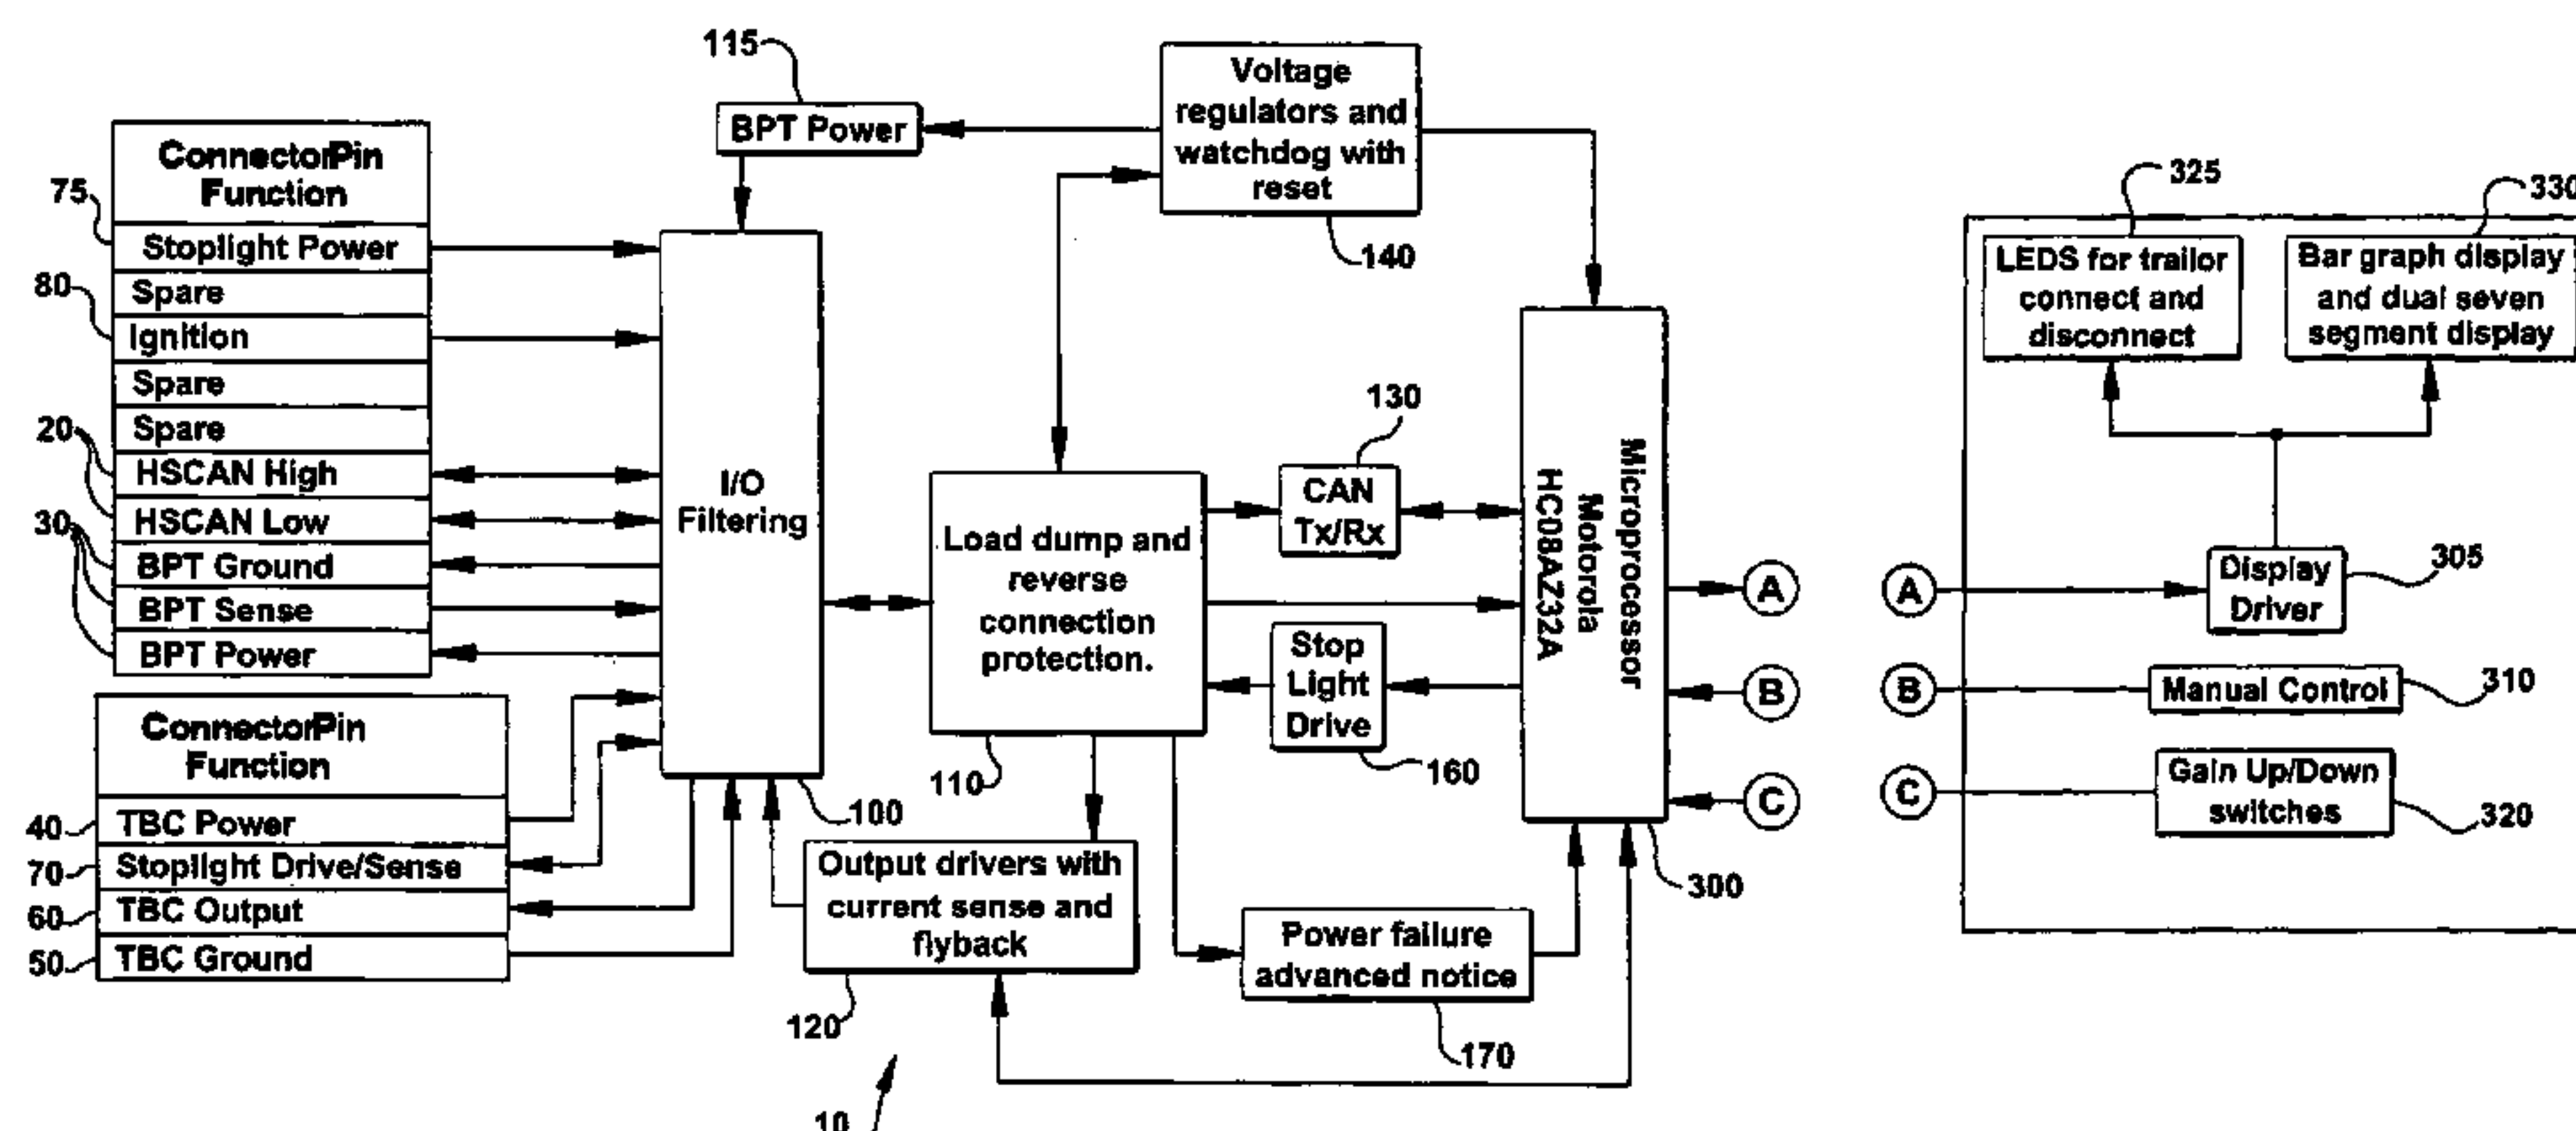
115
BPT Power
Voltage regulators and watchdog with reset
140
ConnectorPin Function
75
Stoplight Power
80
Spare
Ignition
Spare
20
Spare
HSCAN High
30
HSCAN Low
BPT Ground
BPT Sense
BPT Power
I/O Filtering
Load dump and reverse connection protection.
130
CAN Tx/Rx
Stop Light Drive
160
Microprocessor Motorola HC08AZ32A
300
A
B
C
ConnectorPin Function
40
TBC Power
70
Stoplight Drive/Sense
60
TBC Output
50
TBC Ground
100
110
Output drivers with current sense and flyback
120
Power failure advanced notice
170
10
325
330
LEDS for trailor connect and disconnect
Bar graph display and dual seven segment display
A
Display Driver
305
B
Manual Control
310
C
Gain Up/Down switches
320